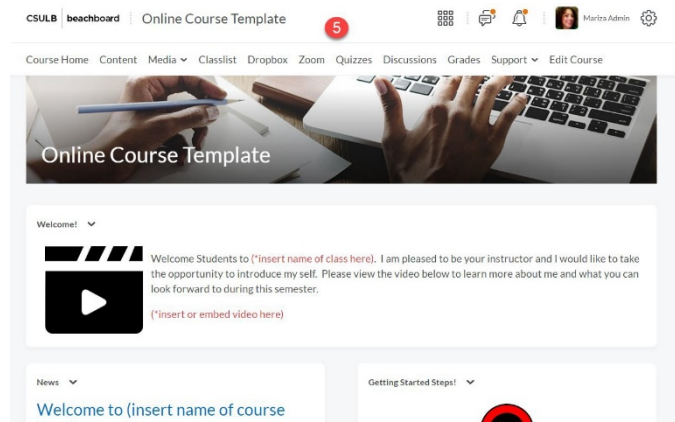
CSULB | beachboard | Online Course Template

5

Mariza Admin

Course Home Content Media Classlist Dropbox Zoom Quizzes Discussions Grades Support Edit Course

Online Course Template

Welcome!

Welcome Students to (*insert name of class here). I am pleased to be your instructor and I would like to take the opportunity to introduce my self. Please view the video below to learn more about me and what you can look forward to during this semester.

(*insert or embed video here)

News

Welcome to (insert name of course

Getting Started Steps!